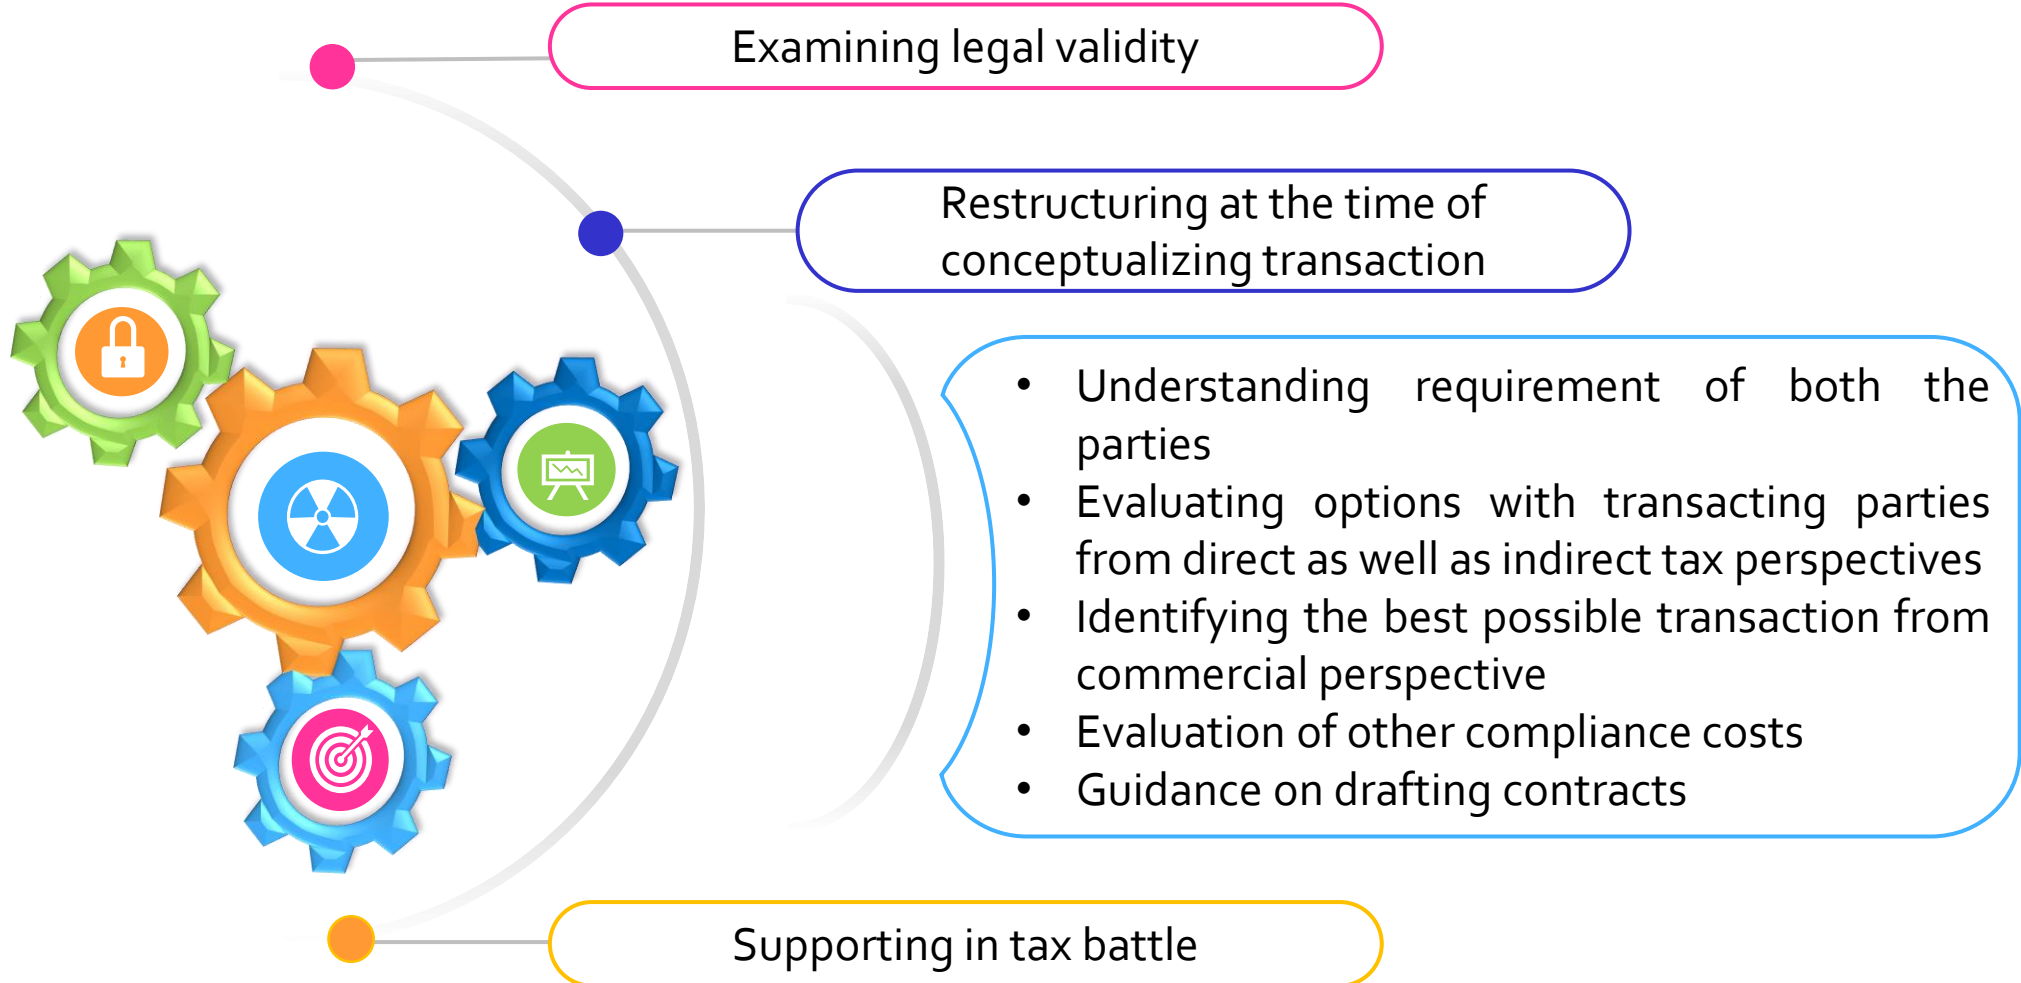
Examining legal validity

Restructuring at the time of conceptualizing transaction

- Understanding requirement of both the parties
- Evaluating options with transacting parties from direct as well as indirect tax perspectives
- Identifying the best possible transaction from commercial perspective
- Evaluation of other compliance costs
- Guidance on drafting contracts

Supporting in tax battle